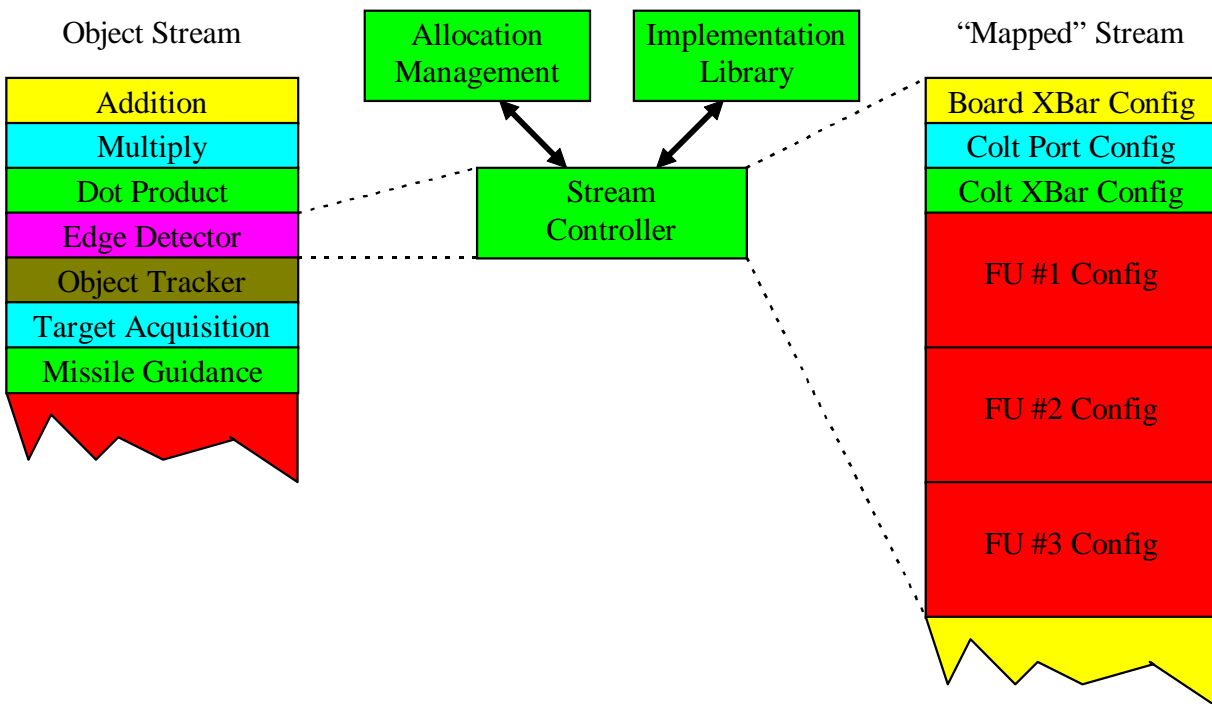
Object Stream

Addition
Multiply
Dot Product
Edge Detector
Object Tracker
Target Acquisition
Missile Guidance

Allocation Management

Implementation Library

Stream Controller

“Mapped” Stream

Board XBar Config
Colt Port Config
Colt XBar Config
FU #1 Config
FU #2 Config
FU #3 Config